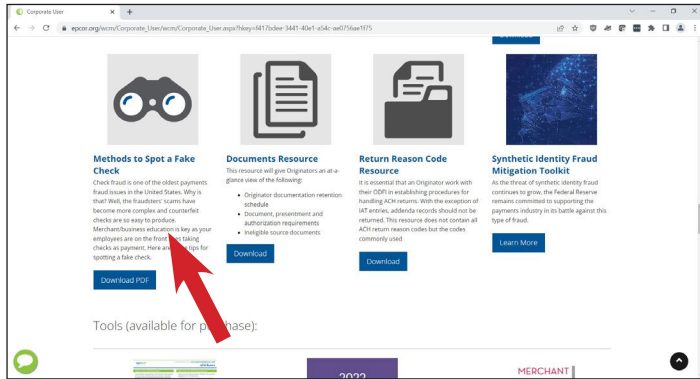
Corporate User

epcor.org/wcm/Corporate_User/wcm/Corporate_User.aspx?hkey=f417bdee-3441-40e1-a54c-ae0756ae1f75

Methods to Spot a Fake Check

Check fraud is one of the oldest payments fraud issues in the United States. Why is that? Well, the fraudsters' scams have become more complex and counterfeit checks are so easy to produce. Merchant/business education is key as your employees are on the front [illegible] taking checks as payment. Here are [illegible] tips for spotting a fake check.

Download PDF

Documents Resource

This resource will give Originators an at-a-glance view of the following:

- Originator documentation retention schedule
- Document, presentment and authorization requirements
- Ineligible source documents

Download

Return Reason Code Resource

It is essential that an Originator work with their ODFI in establishing procedures for handling ACH returns. With the exception of IAT entries, addenda records should not be returned. This resource does not contain all ACH return reason codes but the codes commonly used

Download

Synthetic Identity Fraud Mitigation Toolkit

As the threat of synthetic identity fraud continues to grow, the Federal Reserve remains committed to supporting the payments industry in its battle against this type of fraud.

Learn More

Tools (available for pu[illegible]hase):

2022

MERCHANT